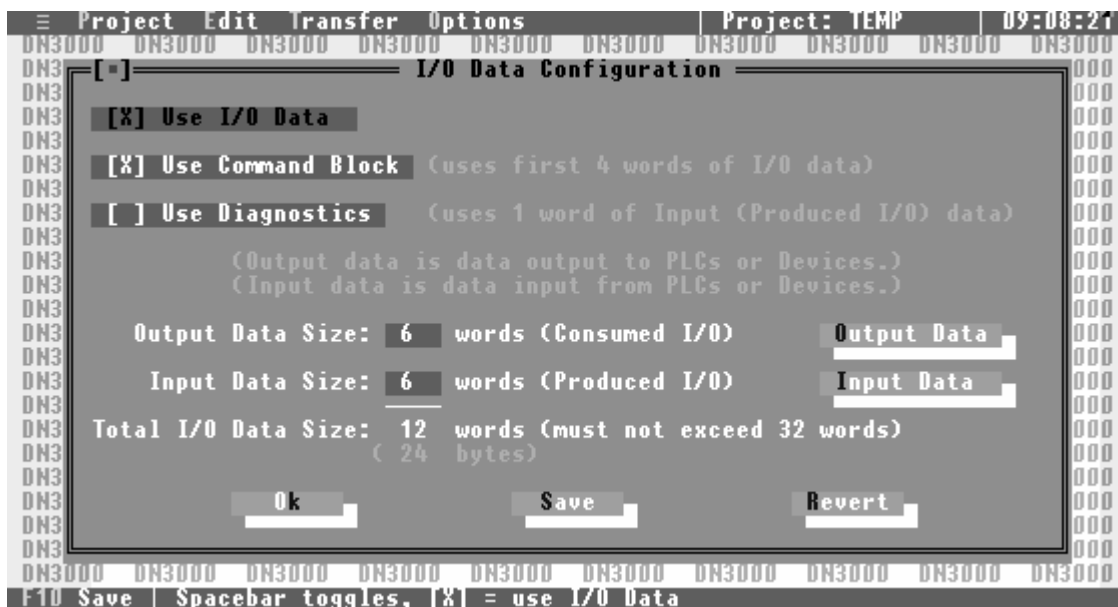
≡ Project Edit Transfer Options | Project: TEMP | 09:08:27

DN3000 DN3000 DN3000 DN3000 DN3000 DN3000 DN3000 DN3000 DN3000 DN3000

[■] I/O Data Configuration

[X] Use I/O Data

[X] Use Command Block (uses first 4 words of I/O data)

[ ] Use Diagnostics (uses 1 word of Input (Produced I/O) data)

(Output data is data output to PLCs or Devices.)
(Input data is data input from PLCs or Devices.)

Output Data Size: 6 words (Consumed I/O) Output Data

Input Data Size: 6 words (Produced I/O) Input Data

Total I/O Data Size: 12 words (must not exceed 32 words)
( 24 bytes)

Ok Save Revert

DN3000 DN3000 DN3000 DN3000 DN3000 DN3000 DN3000 DN3000 DN3000 DN3000

F10 Save | Spacebar toggles, [X] = use I/O Data